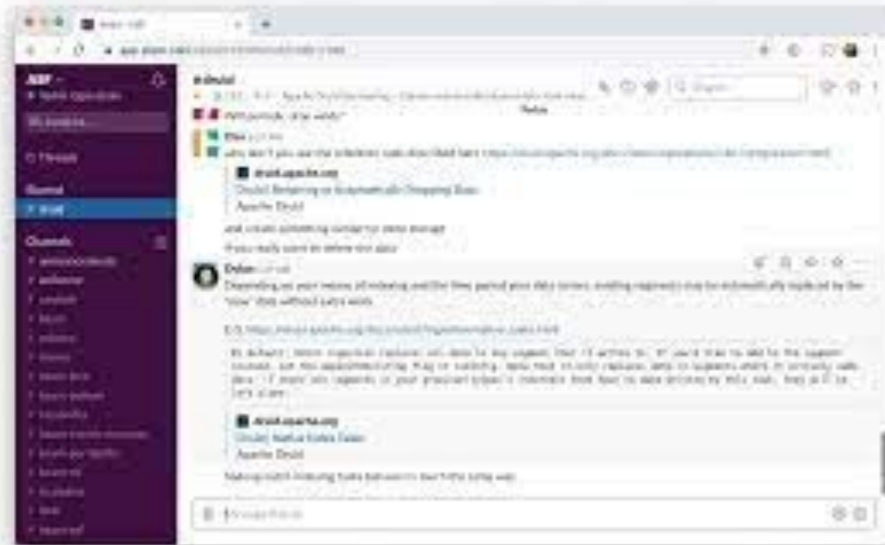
ASF
Apache Druid

#druid

Reply

Q Search

Threads

Starred

# druid

Channels

druid.apache.org
Druid | Retaining or Automatically Dropping Data
Apache Druid

Dylan

E.G. https://druid.apache.org/docs/latest/ingestion/native_batch.html

druid.apache.org
Druid | Native Batch Ingestion
Apache Druid

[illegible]